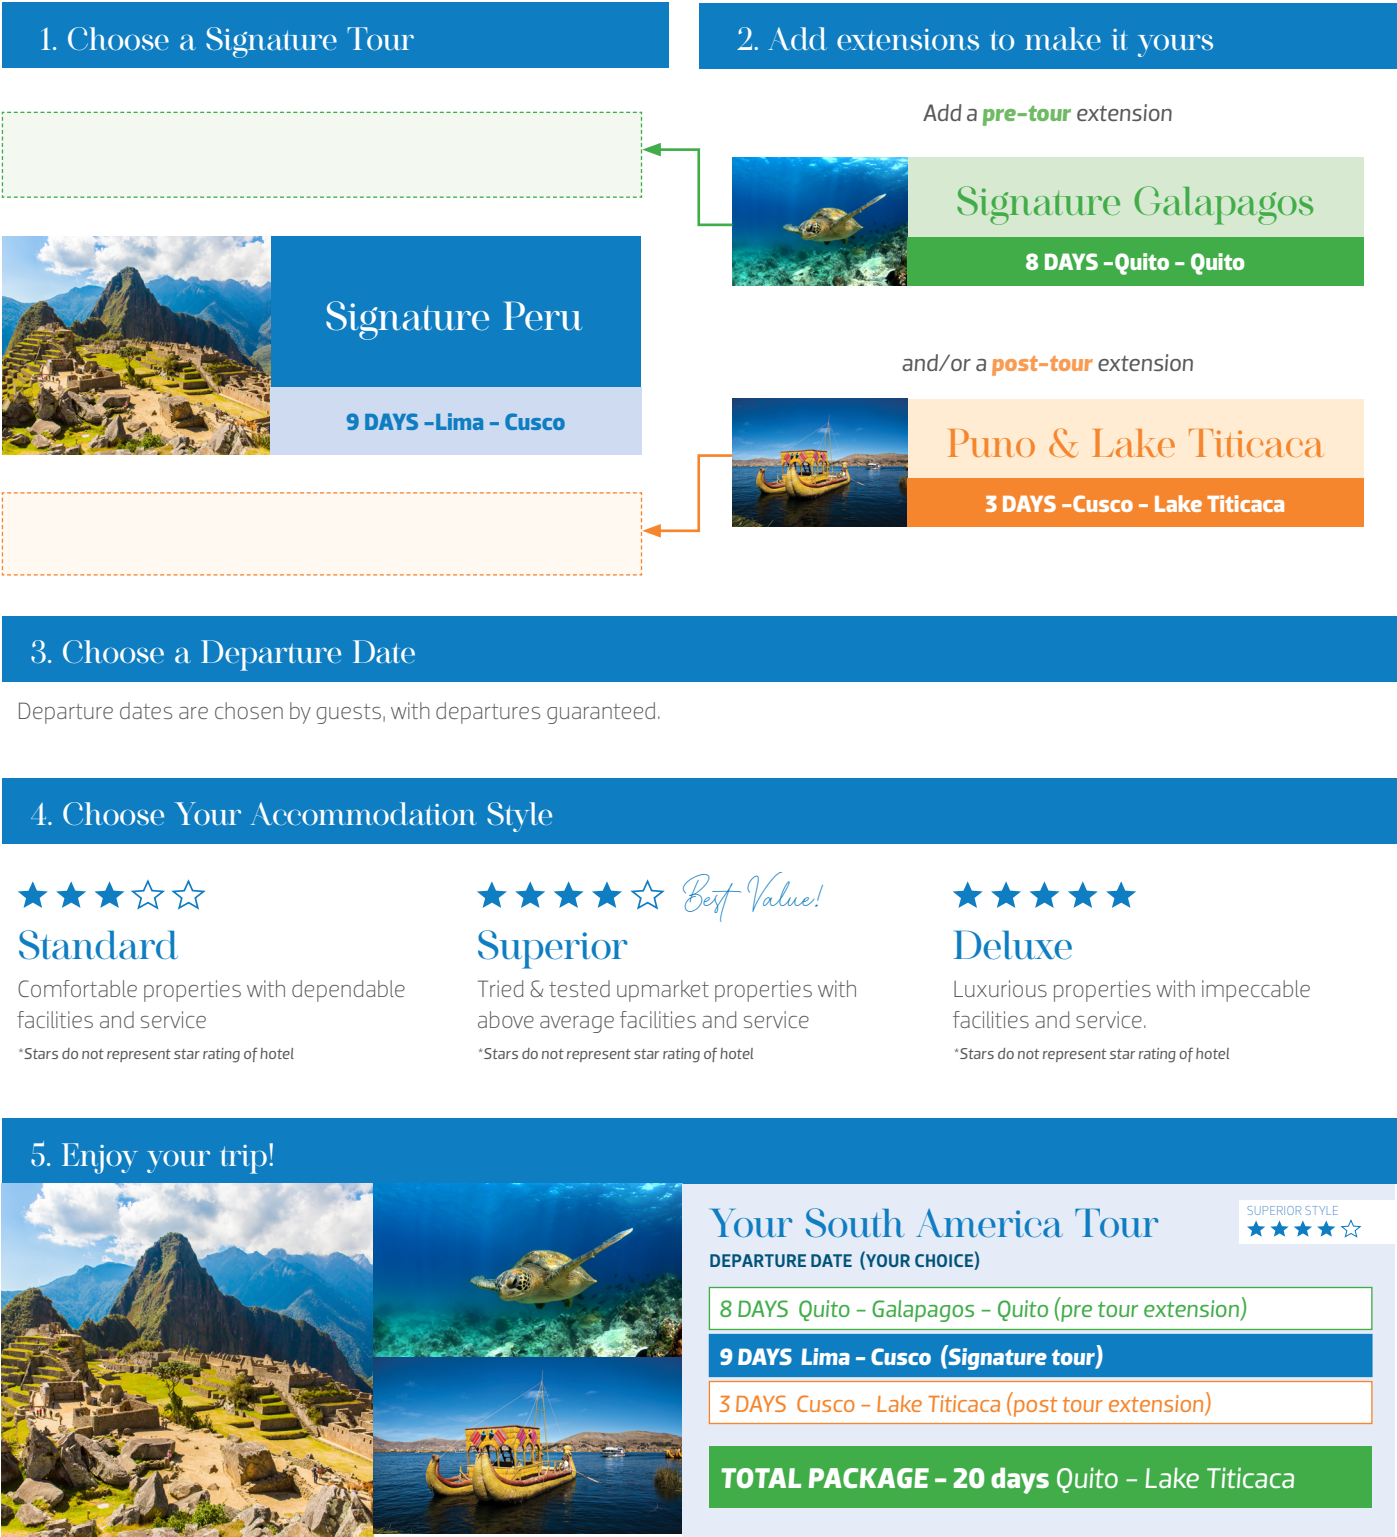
1. Choose a Signature Tour

2. Add extensions to make it yours

Add a pre-tour extension

Signature Galapagos

8 DAYS -Quito - Quito

Signature Peru

9 DAYS -Lima - Cusco

and/or a post-tour extension

Puno & Lake Titicaca

3 DAYS -Cusco - Lake Titicaca

3. Choose a Departure Date

Departure dates are chosen by guests, with departures guaranteed.

4. Choose Your Accommodation Style

Standard

Comfortable properties with dependable facilities and service

*Stars do not represent star rating of hotel

Best Value!

Superior

Tried & tested upmarket properties with above average facilities and service

*Stars do not represent star rating of hotel

Deluxe

Luxurious properties with impeccable facilities and service.

*Stars do not represent star rating of hotel

5. Enjoy your trip!

Your South America Tour

SUPERIOR STYLE

DEPARTURE DATE (YOUR CHOICE)

8 DAYS Quito - Galapagos - Quito (pre tour extension)

9 DAYS Lima - Cusco (Signature tour)

3 DAYS Cusco - Lake Titicaca (post tour extension)

TOTAL PACKAGE - 20 days Quito - Lake Titicaca